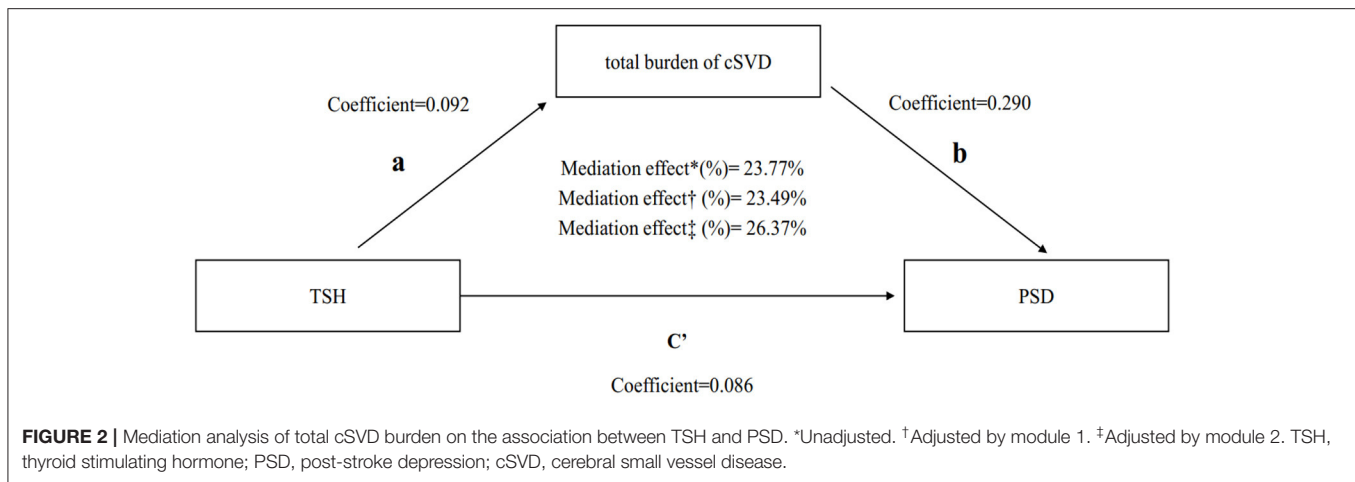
total burden of cSVD

Coefficient=0.092

Coefficient=0.290

a

b

Mediation effect*(%)= 23.77%
Mediation effect† (%)= 23.49%
Mediation effect‡ (%)= 26.37%

TSH

PSD

C'

Coefficient=0.086

FIGURE 2 | Mediation analysis of total cSVD burden on the association between TSH and PSD. *Unadjusted. †Adjusted by module 1. ‡Adjusted by module 2. TSH, thyroid stimulating hormone; PSD, post-stroke depression; cSVD, cerebral small vessel disease.